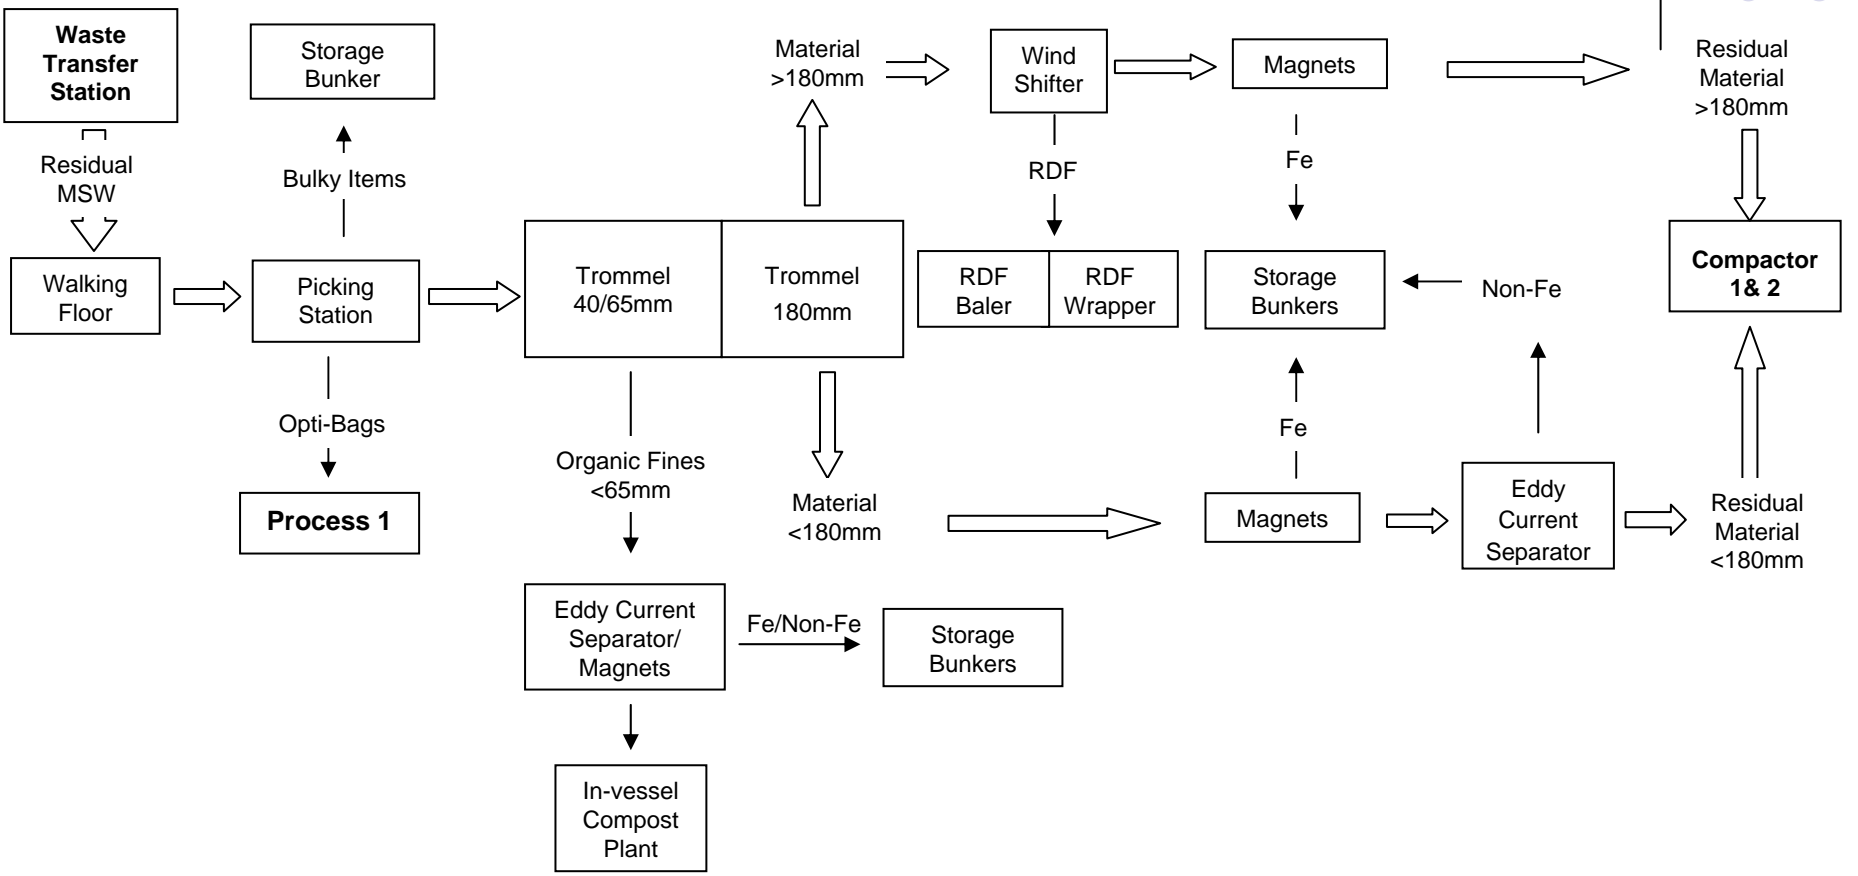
Waste Transfer Station

Residual MSW

Walking Floor

Storage Bunker

Bulky Items

Picking Station

Opti-Bags

Process 1

Material >180mm

Wind Shifter

RDF

RDF Baler

RDF Wrapper

Magnets

Fe

Storage Bunkers

Non-Fe

Residual Material >180mm

Compactor 1& 2

Trommel 40/65mm

Trommel 180mm

Organic Fines <65mm

Material <180mm

Fe

Magnets

Eddy Current Separator

Residual Material <180mm

Eddy Current Separator/ Magnets

Fe/Non-Fe

Storage Bunkers

In-vessel Compost Plant